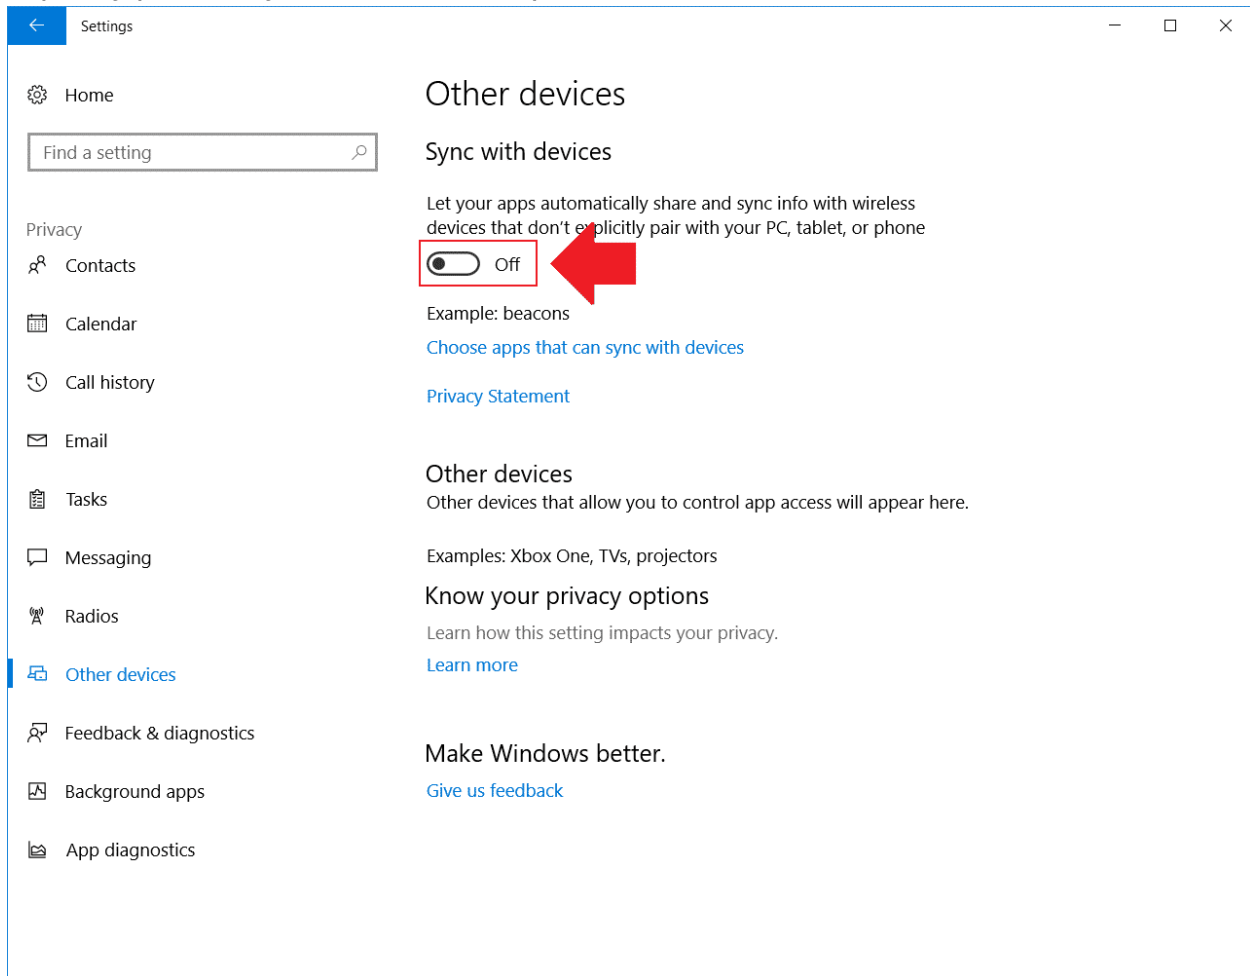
Settings

Home

Find a setting

Privacy

Contacts

Calendar

Call history

Email

Tasks

Messaging

Radios

Other devices

Feedback & diagnostics

Background apps

App diagnostics

Other devices

Sync with devices

Let your apps automatically share and sync info with wireless devices that don't explicitly pair with your PC, tablet, or phone

Off

Example: beacons

Choose apps that can sync with devices

Privacy Statement

Other devices

Other devices that allow you to control app access will appear here.

Examples: Xbox One, TVs, projectors

Know your privacy options

Learn how this setting impacts your privacy.

Learn more

Make Windows better.

Give us feedback